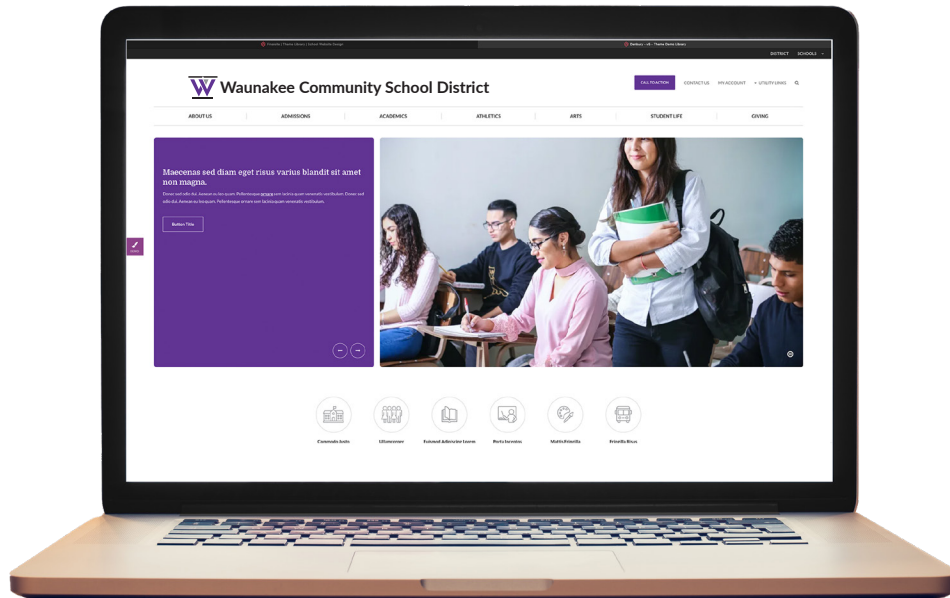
Flexslider | Theme Library | School Website Design

Dashboary - v8 - Theme Starter Library

DISTRICT SCHOOLS

Waunakee Community School District

CALL TO ACTION CONTACT US MY ACCOUNT UTILITY LINKS

ABOUT US ADMISSIONS ACADEMICS ATHLETICS ARTS STUDENT LIFE GIVING

Maecenas sed diam eget risus varius blandit sit amet non magna.

Donec sed odio dui. Aenean eu leo quam. Pellentesque ornare sem lacinia quam venenatis vestibulum. Donec sed odio dui. Aenean eu leo quam. Pellentesque ornare sem lacinia quam venenatis vestibulum.

Button Title

Commodo Justo Ullamcorper Euismod Adipiscing Lorem Porta Inceptos Mattis Fringilla Fringilla Risus